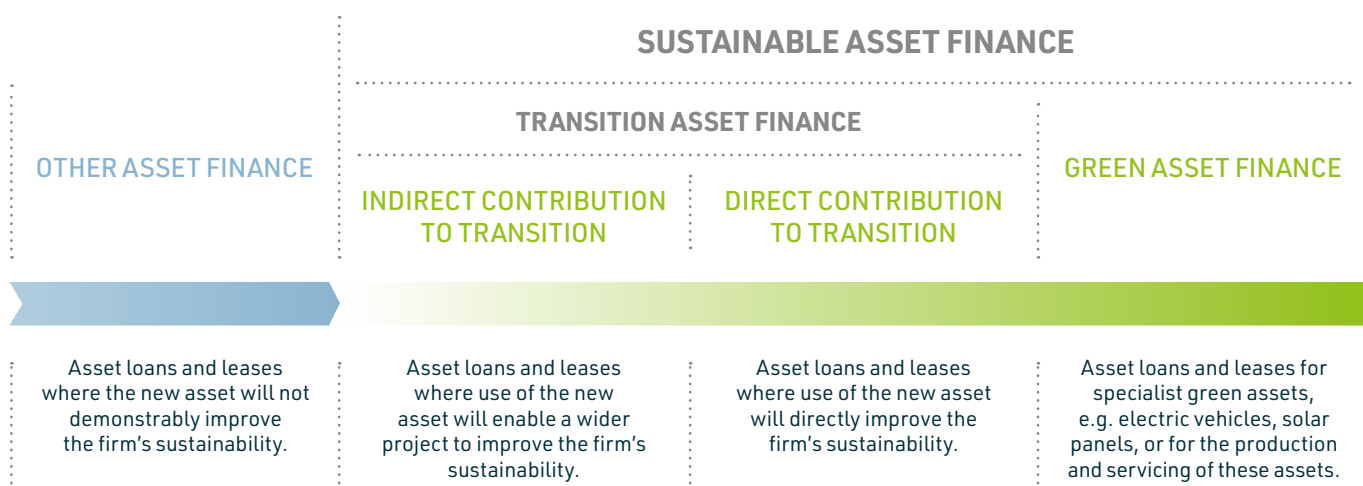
SUSTAINABLE ASSET FINANCE

TRANSITION ASSET FINANCE

OTHER ASSET FINANCE

INDIRECT CONTRIBUTION TO TRANSITION

DIRECT CONTRIBUTION TO TRANSITION

GREEN ASSET FINANCE

Asset loans and leases where the new asset will not demonstrably improve the firm's sustainability.

Asset loans and leases where use of the new asset will enable a wider project to improve the firm's sustainability.

Asset loans and leases where use of the new asset will directly improve the firm's sustainability.

Asset loans and leases for specialist green assets, e.g. electric vehicles, solar panels, or for the production and servicing of these assets.